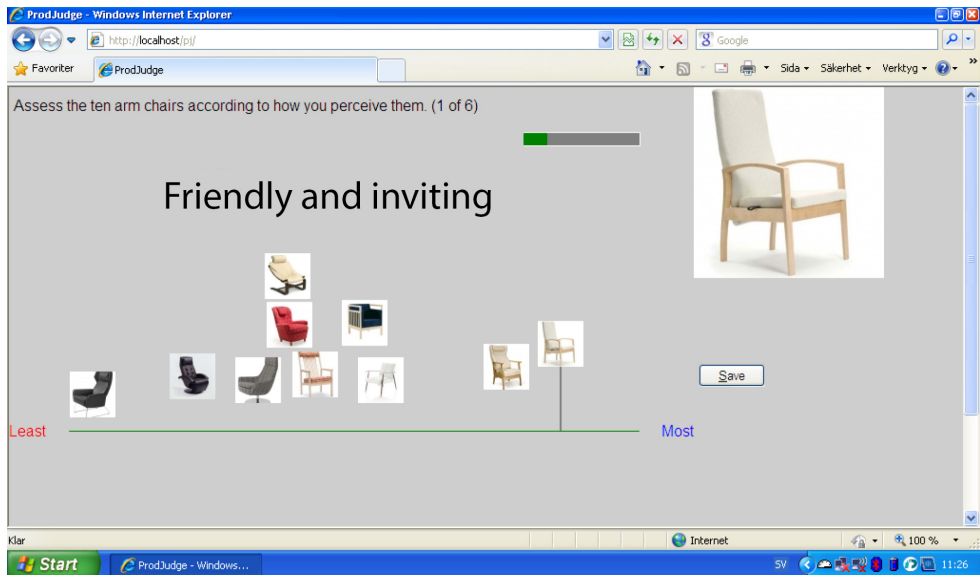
ProdJudge - Windows Internet Explorer

http://localhost/pj/

Google

Favoriter

ProdJudge

Sida ▾ Säkerhet ▾ Verktyg ▾

Assess the ten arm chairs according to how you perceive them. (1 of 6)

Friendly and inviting

Save

Least

Most

Klar

Internet

100 %

Start

ProdJudge - Windows...

SV

11:26